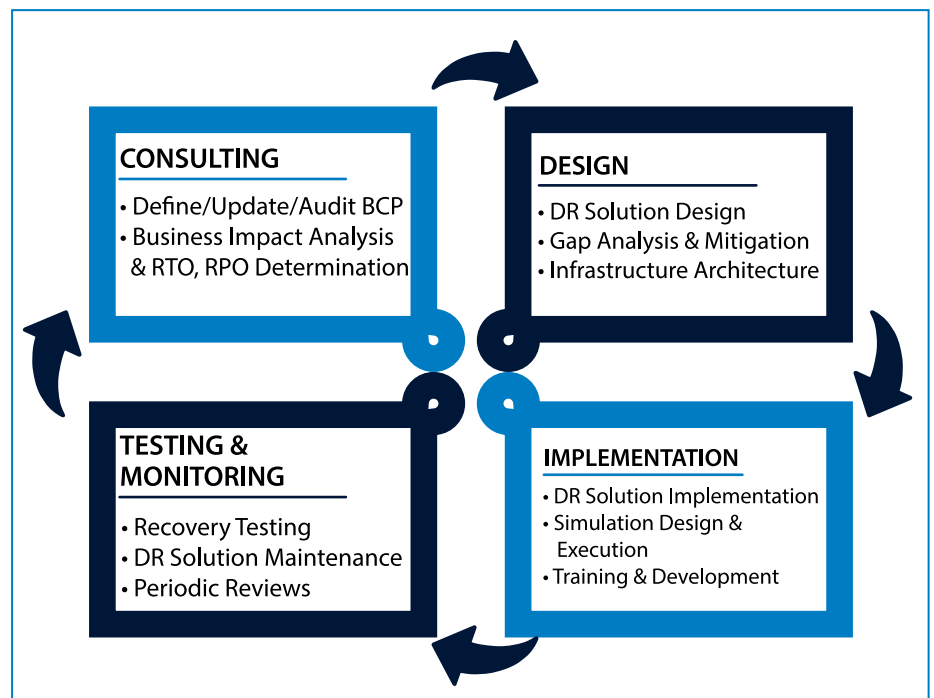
CONSULTING

• Define/Update/Audit BCP
• Business Impact Analysis & RTO, RPO Determination

DESIGN

• DR Solution Design
• Gap Analysis & Mitigation
• Infrastructure Architecture

IMPLEMENTATION

• DR Solution Implementation
• Simulation Design & Execution
• Training & Development

TESTING & MONITORING

• Recovery Testing
• DR Solution Maintenance
• Periodic Reviews